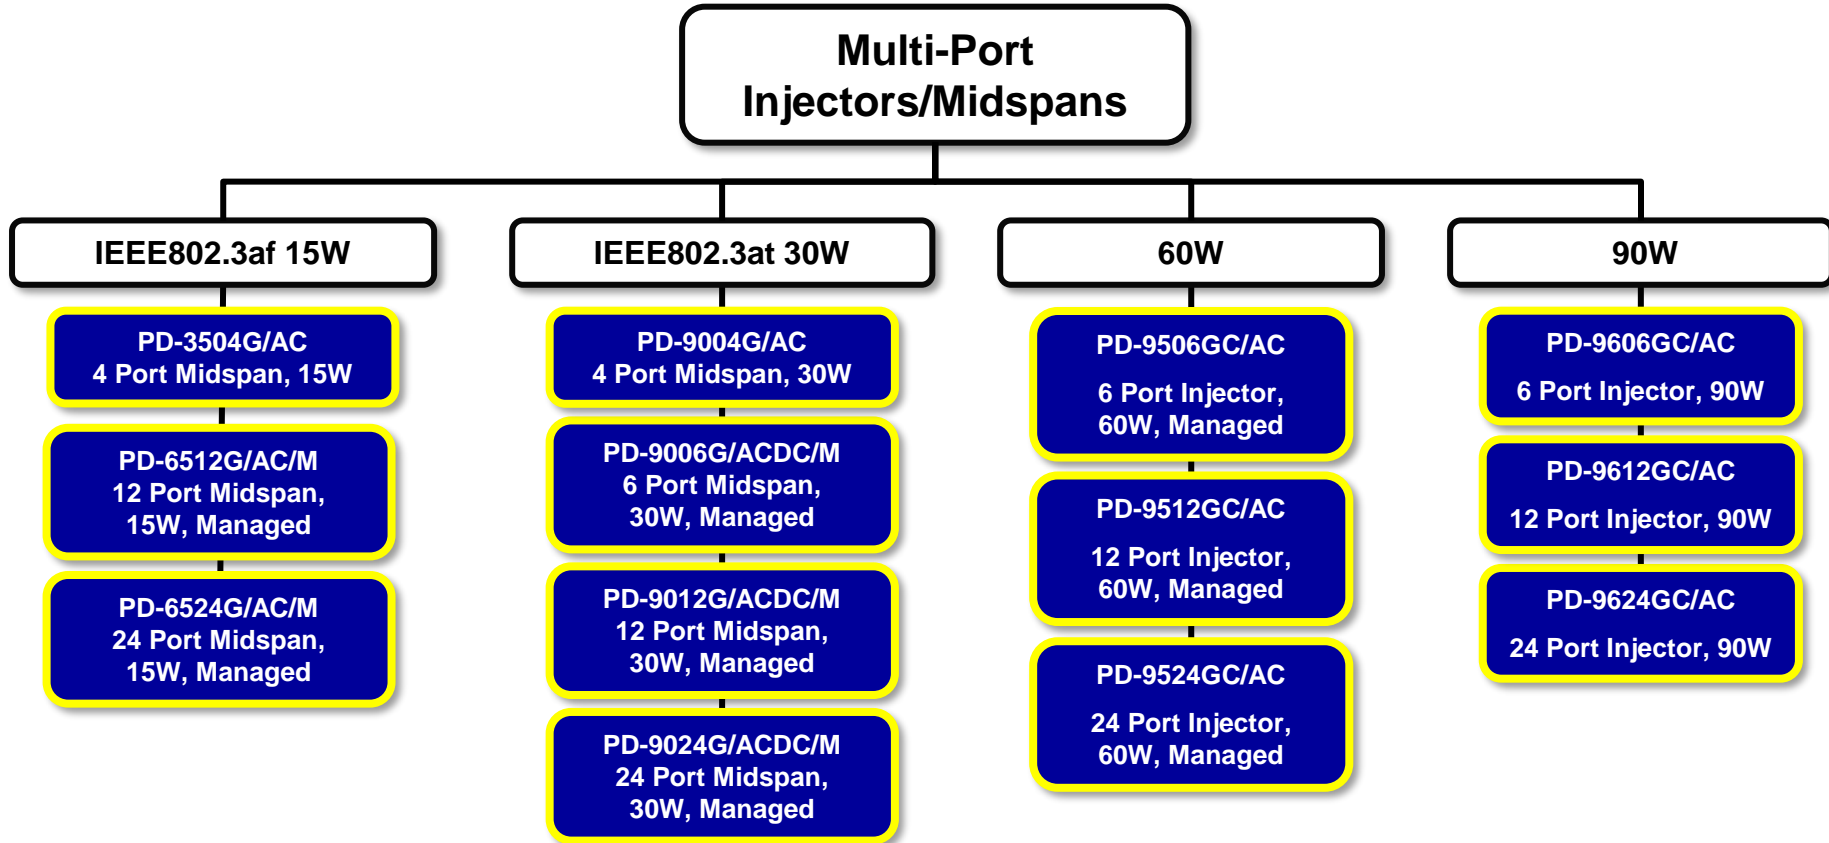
Multi-Port Injectors/Midspans

IEEE802.3af 15W

PD-3504G/AC
4 Port Midspan, 15W

PD-6512G/AC/M
12 Port Midspan, 15W, Managed

PD-6524G/AC/M
24 Port Midspan, 15W, Managed

IEEE802.3at 30W

PD-9004G/AC
4 Port Midspan, 30W

PD-9006G/ACDC/M
6 Port Midspan, 30W, Managed

PD-9012G/ACDC/M
12 Port Midspan, 30W, Managed

PD-9024G/ACDC/M
24 Port Midspan, 30W, Managed

60W

PD-9506GC/AC
6 Port Injector, 60W, Managed

PD-9512GC/AC
12 Port Injector, 60W, Managed

PD-9524GC/AC
24 Port Injector, 60W, Managed

90W

PD-9606GC/AC
6 Port Injector, 90W

PD-9612GC/AC
12 Port Injector, 90W

PD-9624GC/AC
24 Port Injector, 90W